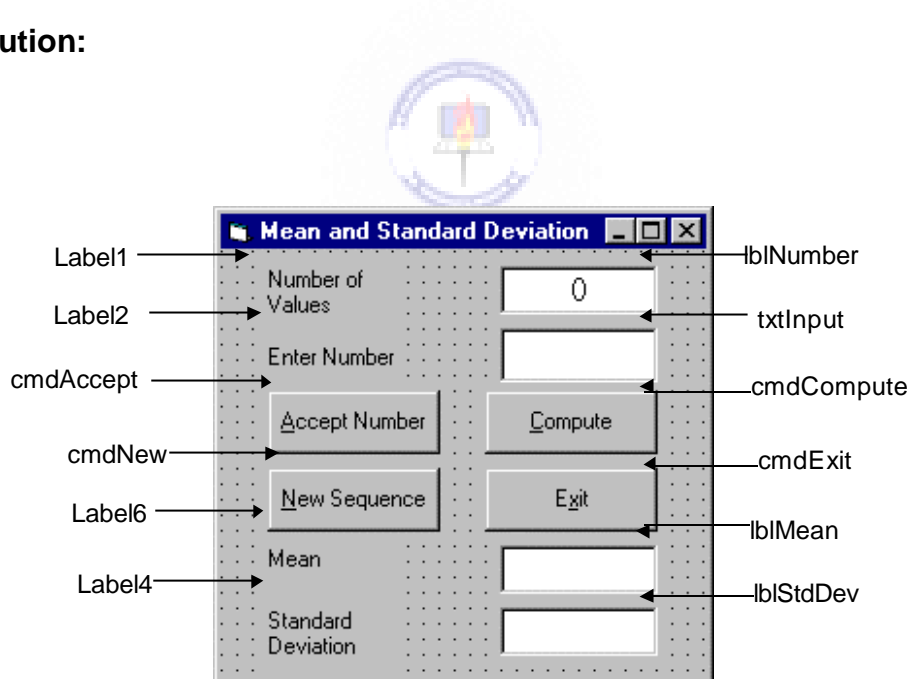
ution:

Mean and Standard Deviation

Label1
Label2
cmdAccept
cmdNew
Label6
Label4

Number of Values
Enter Number
Accept Number
New Sequence
Mean
Standard Deviation

0
Compute
Exit

lblNumber
txtInput
cmdCompute
cmdExit
lblMean
lblStdDev